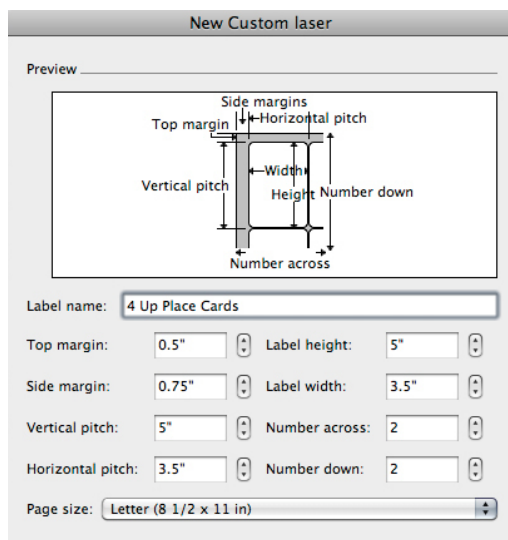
New Custom laser

Preview

Side margins
Top margin
Horizontal pitch
Width
Vertical pitch
Height
Number down
Number across

Label name: 4 Up Place Cards

Top margin: 0.5"
Label height: 5"
Side margin: 0.75"
Label width: 3.5"
Vertical pitch: 5"
Number across: 2
Horizontal pitch: 3.5"
Number down: 2

Page size: Letter (8 1/2 x 11 in)